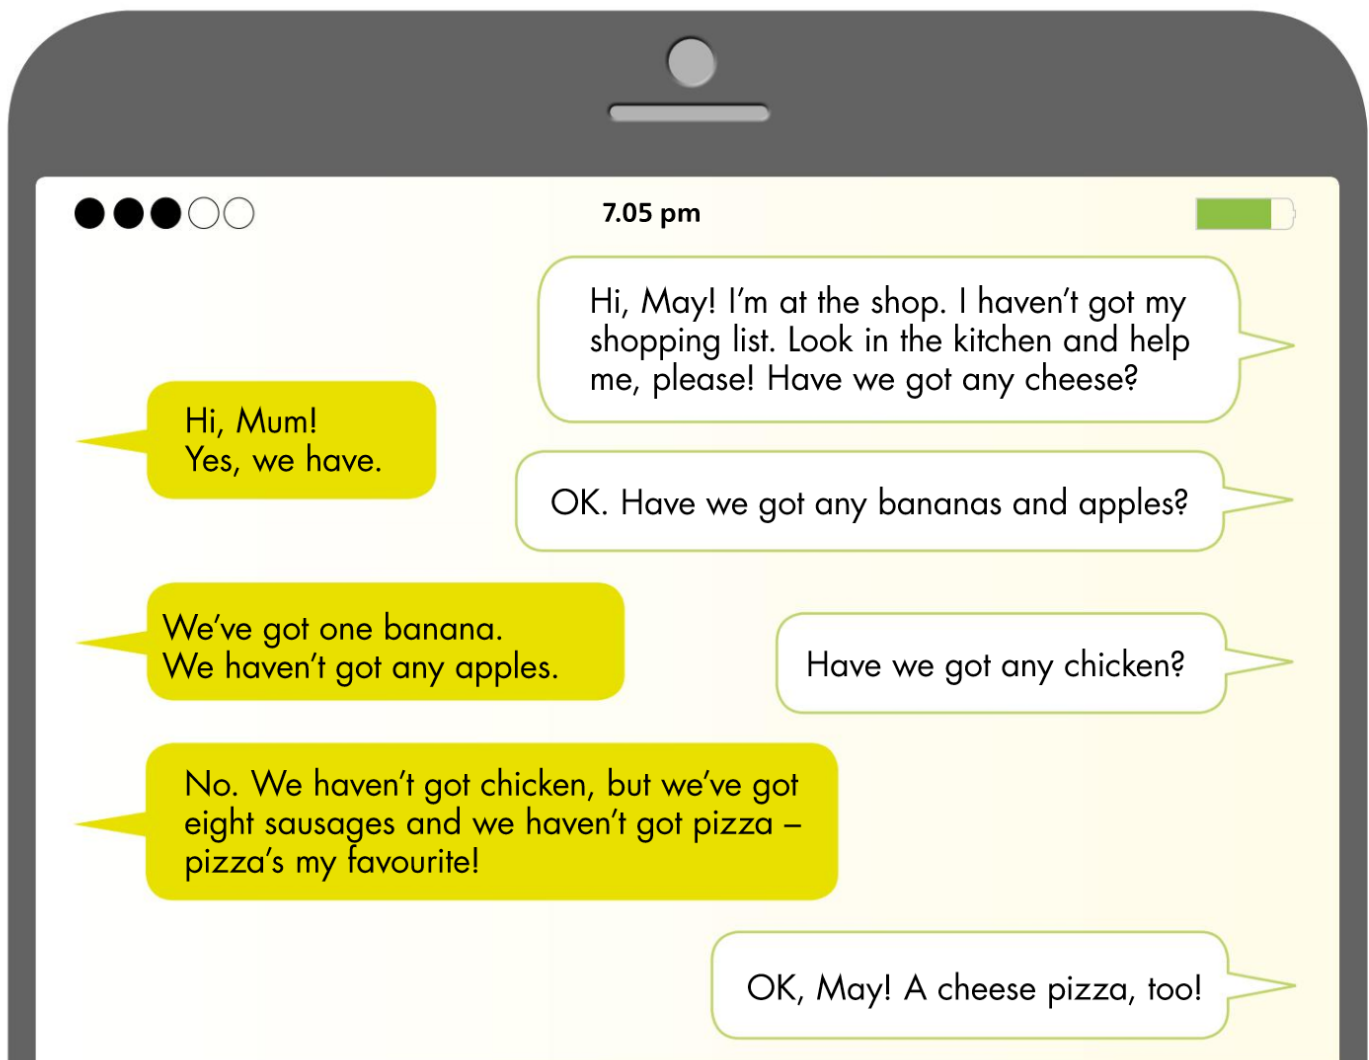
7.05 pm

Hi, May! I'm at the shop. I haven't got my shopping list. Look in the kitchen and help me, please! Have we got any cheese?

Hi, Mum!
Yes, we have.

OK. Have we got any bananas and apples?

We've got one banana.
We haven't got any apples.

Have we got any chicken?

No. We haven't got chicken, but we've got eight sausages and we haven't got pizza – pizza's my favourite!

OK, May! A cheese pizza, too!